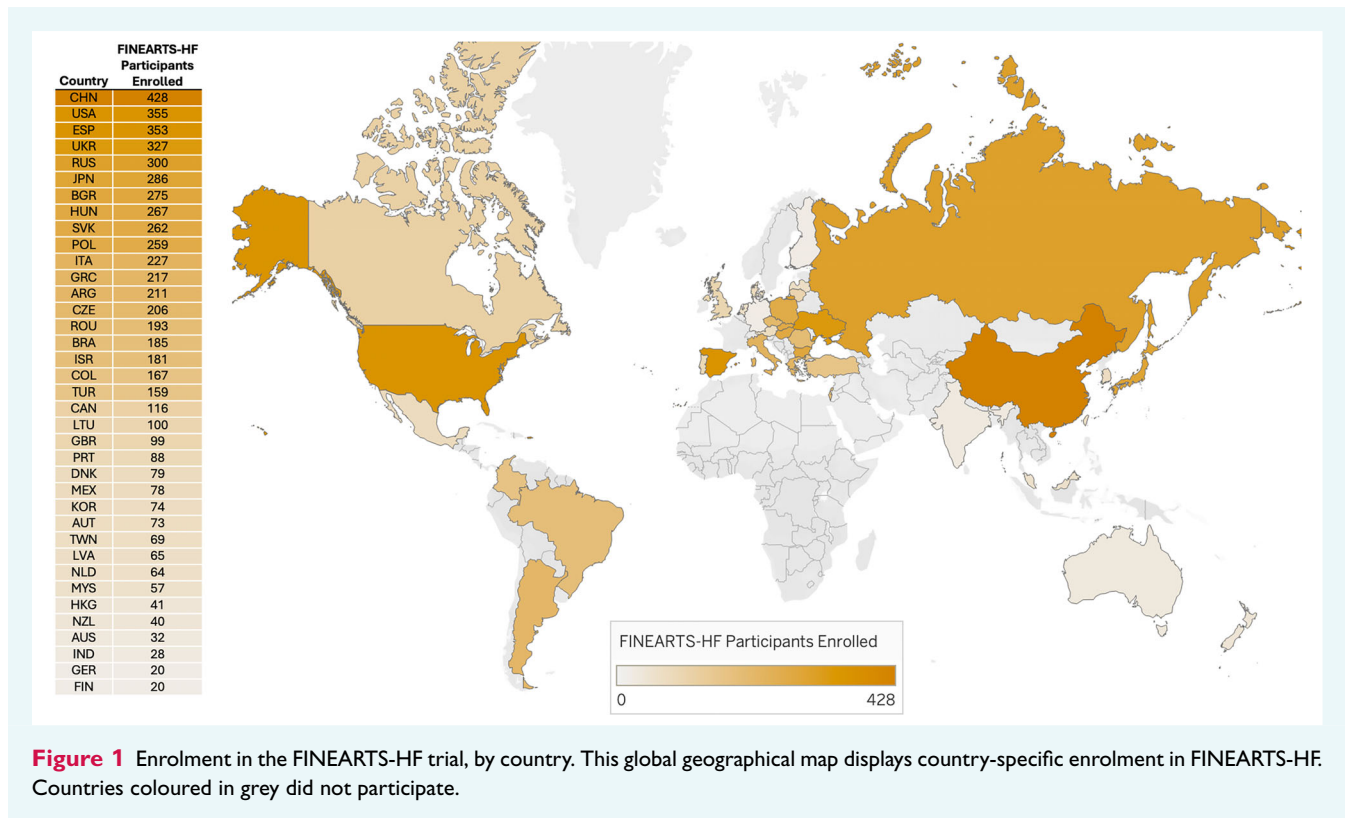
| Country | FINEARTS-HF Participants Enrolled |
|---|---|
| CHN | 428 |
| USA | 355 |
| ESP | 353 |
| UKR | 327 |
| RUS | 300 |
| JPN | 286 |
| BGR | 275 |
| HUN | 267 |
| SVK | 262 |
| POL | 259 |
| ITA | 227 |
| GRC | 217 |
| ARG | 211 |
| CZE | 206 |
| ROU | 193 |
| BRA | 185 |
| ISR | 181 |
| COL | 167 |
| TUR | 159 |
| CAN | 116 |
| LTU | 100 |
| GBR | 99 |
| PRT | 88 |
| DNK | 79 |
| MEX | 78 |
| KOR | 74 |
| AUT | 73 |
| TWN | 69 |
| LVA | 65 |
| NLD | 64 |
| MYS | 57 |
| HKG | 41 |
| NZL | 40 |
| AUS | 32 |
| IND | 28 |
| GER | 20 |
| FIN | 20 |

FINEARTS-HF Participants Enrolled

0

428

**Figure 1** Enrolment in the FINEARTS-HF trial, by country. This global geographical map displays country-specific enrolment in FINEARTS-HF. Countries coloured in grey did not participate.